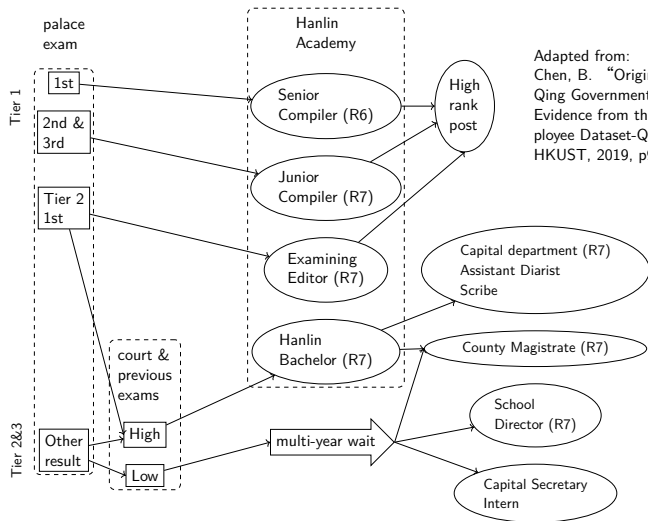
palace exam

Tier 1

1st

2nd & 3rd

Tier 2 1st

Hanlin Academy

Senior Compiler (R6)

Junior Compiler (R7)

Examining Editor (R7)

High rank post

Adapted from:
Chen, B. "Origi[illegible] Qing Government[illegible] Evidence from th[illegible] ployee Dataset-Q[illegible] HKUST, 2019, p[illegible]

Capital department (R7)
Assistant Diarist
Scribe

court & previous exams

Hanlin Bachelor (R7)

County Magistrate (R7)

Tier 2&3

Other result

High

Low

multi-year wait

School Director (R7)

Capital Secretary Intern